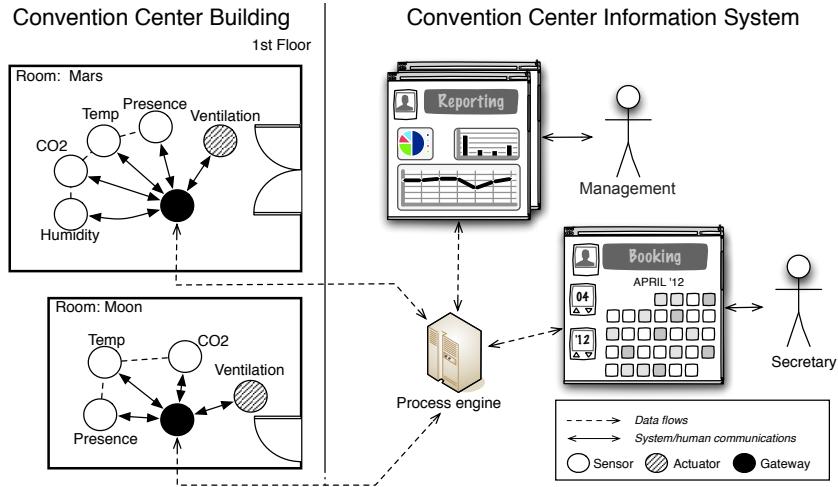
Convention Center Building

1st Floor

Room: Mars

Temp

Presence

Ventilation

CO2

Humidity

Room: Moon

Temp

CO2

Ventilation

Presence

Convention Center Information System

Reporting

Management

Booking

APRIL '12

04

'12

Secretary

Process engine

Data flows

System/human communications

Sensor

Actuator

Gateway